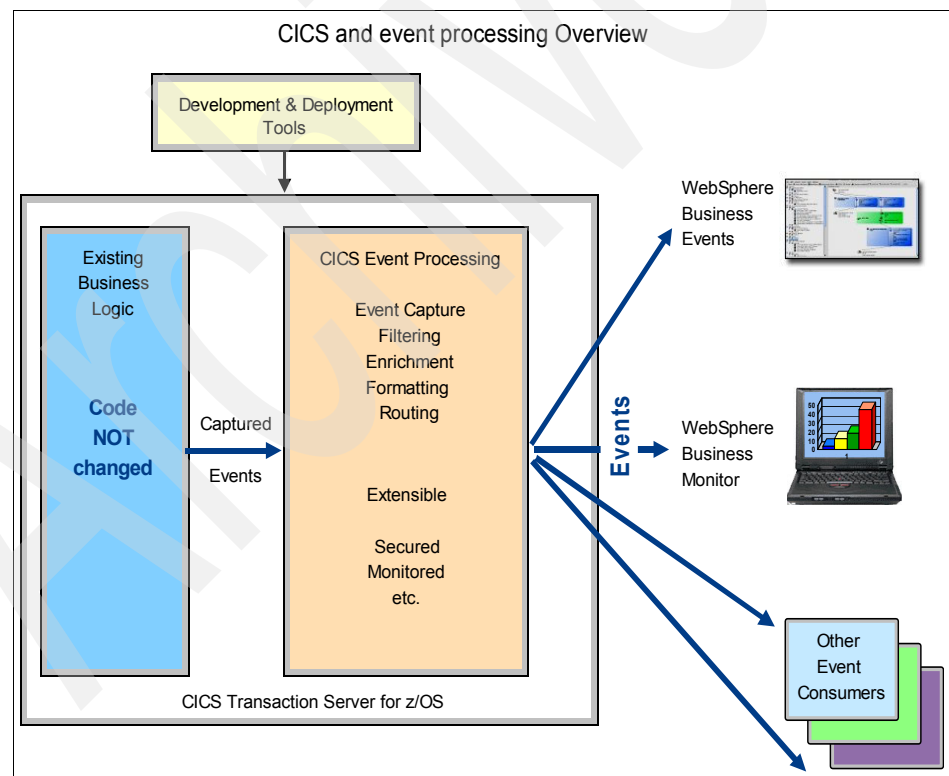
CICS and event processing Overview

Development & Deployment Tools

Existing Business Logic

Code NOT changed

Captured Events

CICS Event Processing

Event Capture
Filtering
Enrichment
Formatting
Routing

Extensible

Secured
Monitored
etc.

CICS Transaction Server for z/OS

Events

WebSphere Business Events

WebSphere Business Monitor

50
40
30
20
10
0

Other Event Consumers